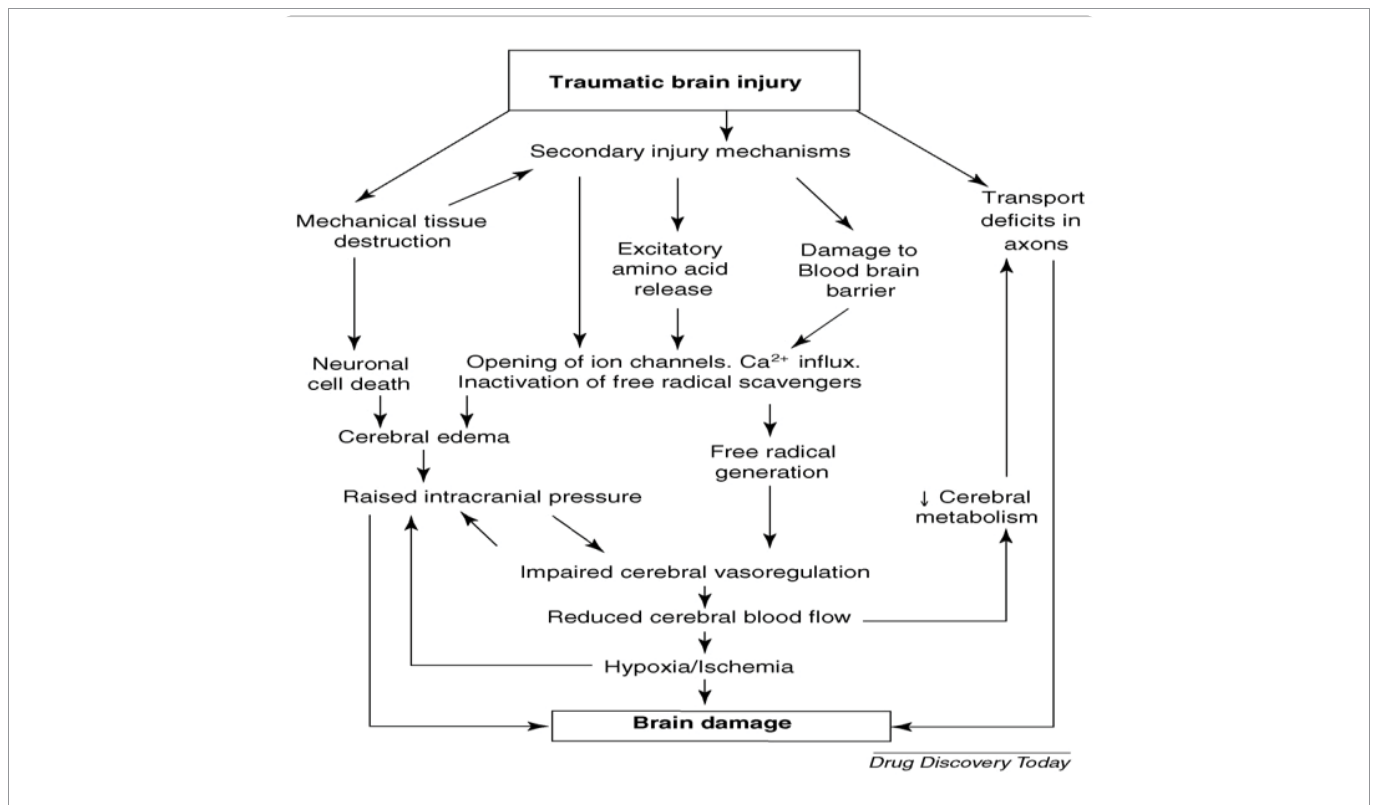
Traumatic brain injury

Secondary injury mechanisms

Mechanical tissue destruction

Excitatory amino acid release

Damage to Blood brain barrier

Transport deficits in axons

Neuronal cell death

Opening of ion channels. $Ca^{2+}$ influx. Inactivation of free radical scavengers

Cerebral edema

Free radical generation

Raised intracranial pressure

↓ Cerebral metabolism

Impaired cerebral vasoregulation

Reduced cerebral blood flow

Hypoxia/Ischemia

Brain damage

Drug Discovery Today